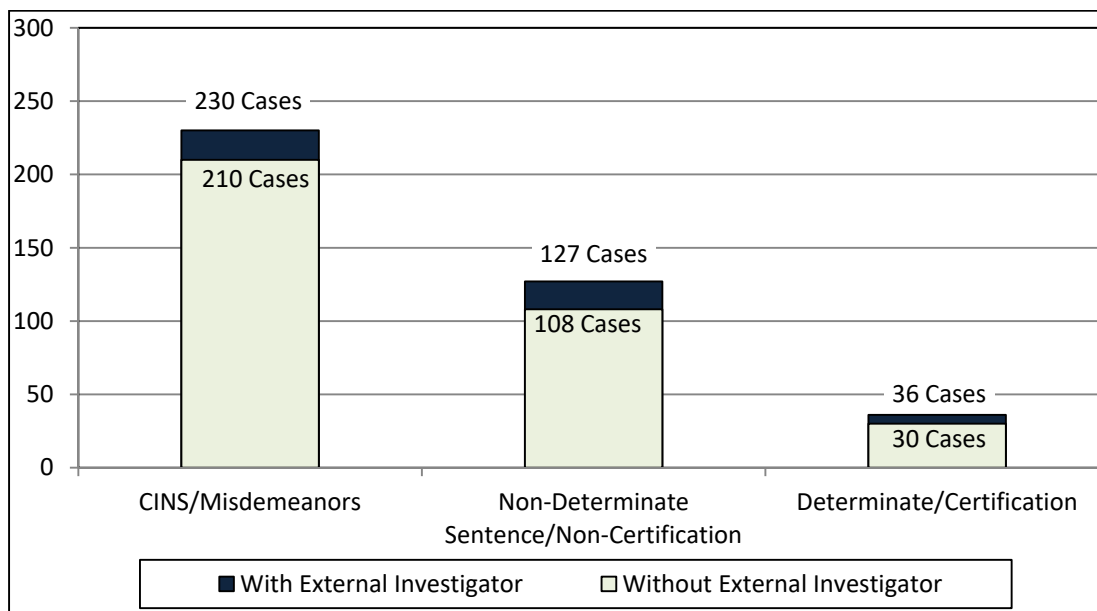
300
250
200
150
100
50
0

230 Cases
210 Cases
127 Cases
108 Cases
36 Cases
30 Cases

CINS/Misdemeanors
Non-Determinate Sentence/Non-Certification
Determinate/Certification

With External Investigator
Without External Investigator